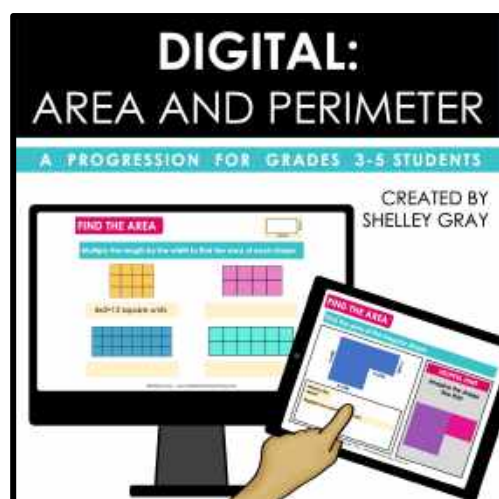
DIGITAL:
AREA AND PERIMETER

A PROGRESSION FOR GRADES 3-5 STUDENTS

CREATED BY
SHELLEY GRAY

FIND THE AREA

Multiply the length by the width to find the area of each shape.

4x3=12 square units

FIND THE AREA

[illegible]